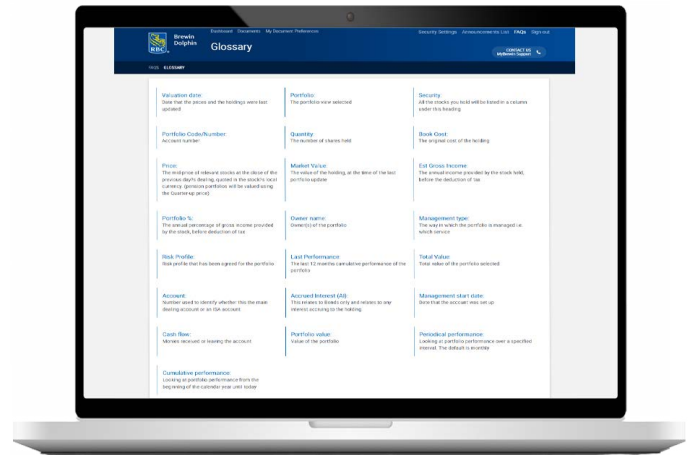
RBC Brewin Dolphin

Dashboard Documents My Document Preferences

Glossary

Security Settings Announcements List FAQs Sign out

CONTACT US MyBrewin Support

HOME GLOSSARY

Valuation date:
Date that the prices and the holdings were last updated

Portfolio:
The portfolio now selected

Security:
All the stocks you hold will be listed in a column under this heading

Portfolio Code/Number:
Account number

Quantity:
The number of shares held

Book Cost:
The original cost of the holding

Price:
The mid-price of relevant stocks at the close of the previous day's dealing, quoted in the stock's local currency. (pension portfolios will be valued using the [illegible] price)

Market Value:
The value of the holding, at the time of the last portfolio update

Est Gross Income:
The annual income provided by the stock held, before the deduction of tax

Portfolio %:
The annual percentage of gross income provided by the stock, before deduction of tax

Owner name:
Owner(s) of the portfolio

Management type:
The way in which the portfolio is managed i.e. which service

Risk Profile:
Risk profile that has been agreed for the portfolio

Last Performance:
The last 12 months cumulative performance of the portfolio

Total Value:
Total value of the portfolio selected

Account:
Number used to identify whether this the main dealing account or an ISA account

Accrued Interest (AI):
This relates to Bonds only and relates to any interest accruing to the holding

Management start date:
Date that the account was set up

Cash flow:
Monies received or leaving the account

Portfolio value:
Value of the portfolio

Periodical performance:
Looking at portfolio performance over a specified interval. The default is monthly

Cumulative performance:
Looking at portfolio performance from the beginning of the calendar year until today